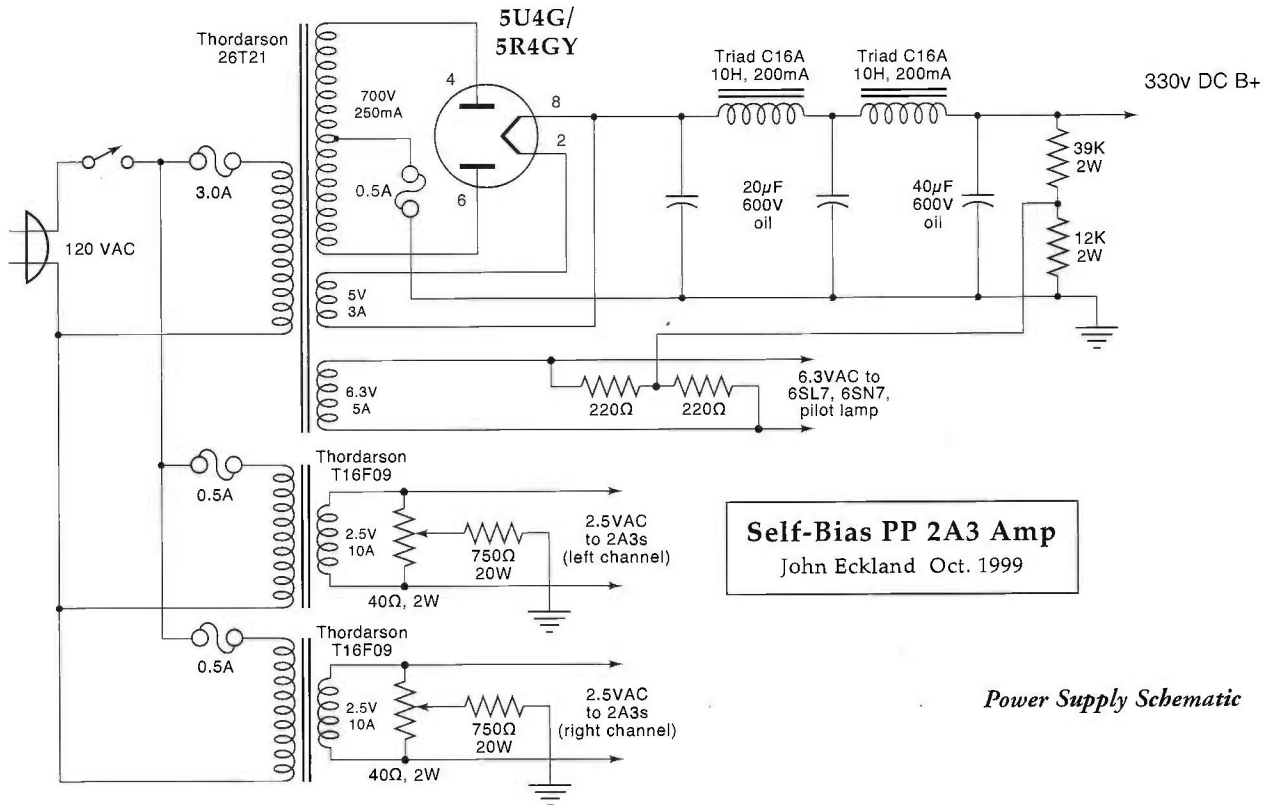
Thordarson 26T21

5U4G/ 5R4GY

Triad C16A 10H, 200mA

Triad C16A 10H, 200mA

330v DC B+

700V 250mA

4

8

2

6

0.5A

3.0A

120 VAC

$20\mu F$ 600V oil

$40\mu F$ 600V oil

39K 2W

12K 2W

5V 3A

6.3V 5A

220Ω

220Ω

6.3VAC to 6SL7, 6SN7, pilot lamp

Thordarson T16F09

0.5A

2.5V 10A

750Ω 20W

2.5VAC to 2A3s (left channel)

40Ω, 2W

Self-Bias PP 2A3 Amp
John Eckland Oct. 1999

Thordarson T16F09

0.5A

2.5V 10A

750Ω 20W

2.5VAC to 2A3s (right channel)

40Ω, 2W

Power Supply Schematic